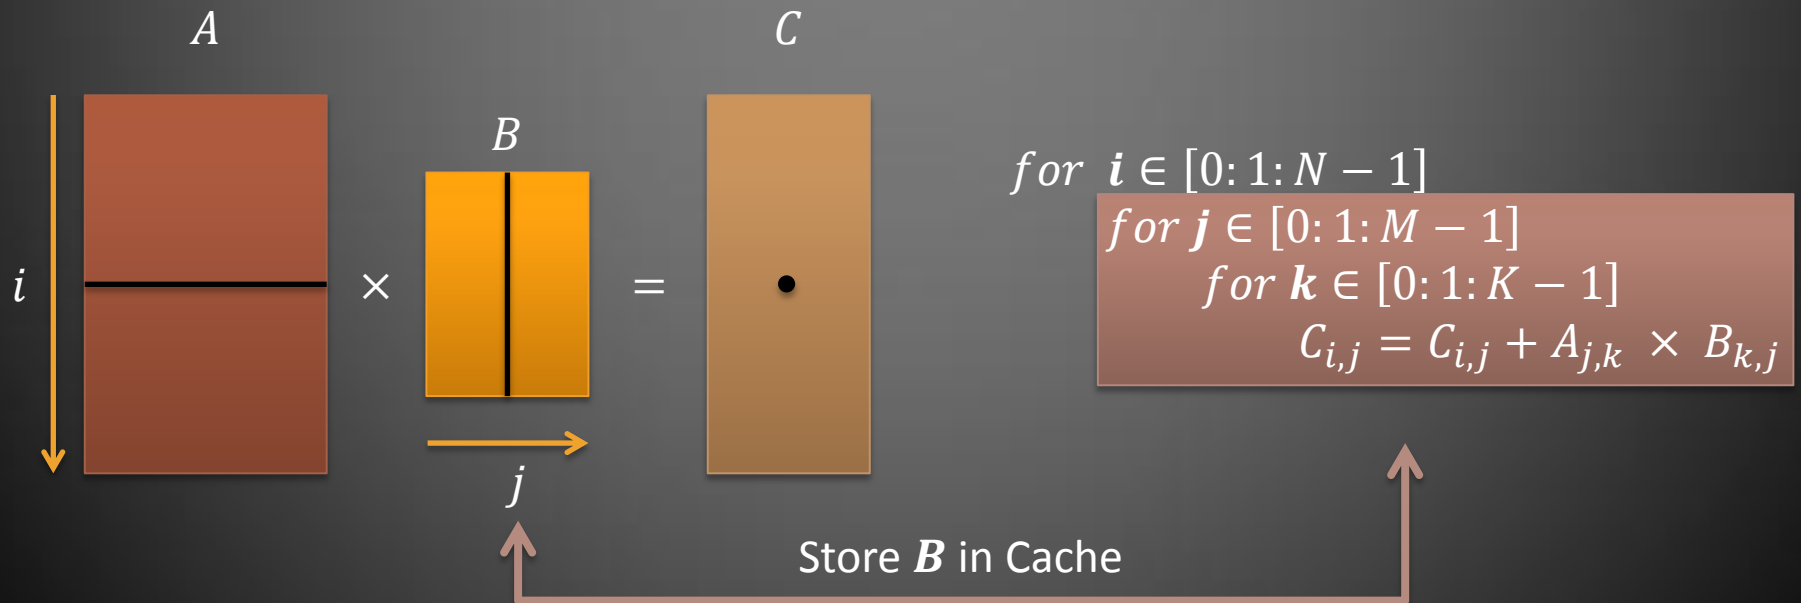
$A$

$C$

$B$

$i$

$\times$

$=$

$j$

$for\ \boldsymbol{i} \in [0:1:N-1]$

$for\ \boldsymbol{j} \in [0:1:M-1]$

$for\ \boldsymbol{k} \in [0:1:K-1]$

$C_{i,j} = C_{i,j} + A_{j,k} \times B_{k,j}$

Store $\boldsymbol{B}$ in Cache